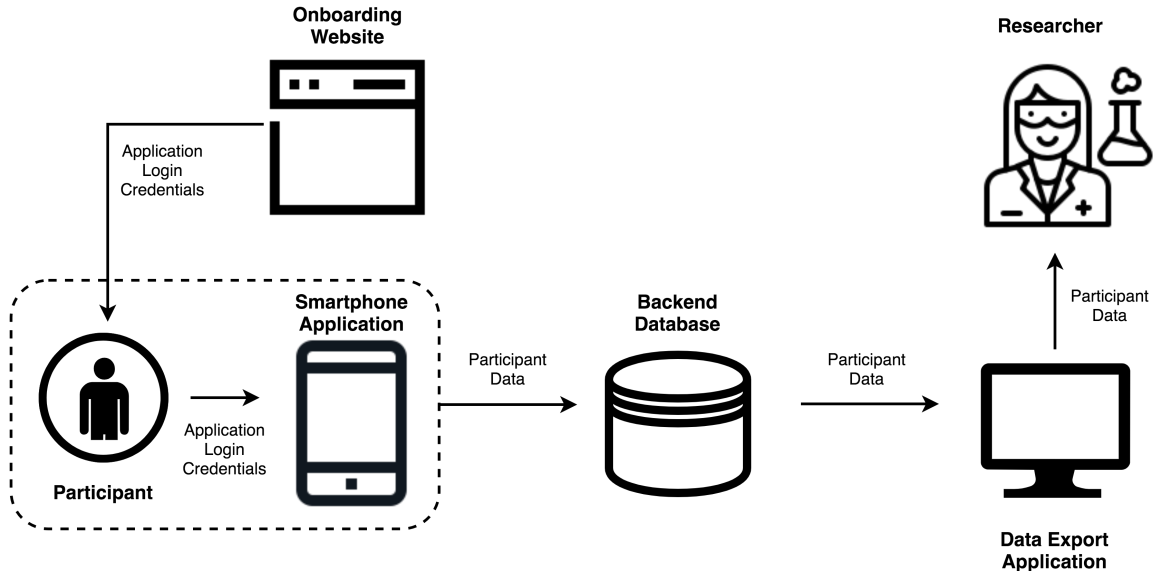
Onboarding Website

Application Login Credentials

Researcher

Participant Data

Smartphone Application

Backend Database

Participant Data

Participant Data

Application Login Credentials

Participant

Data Export Application